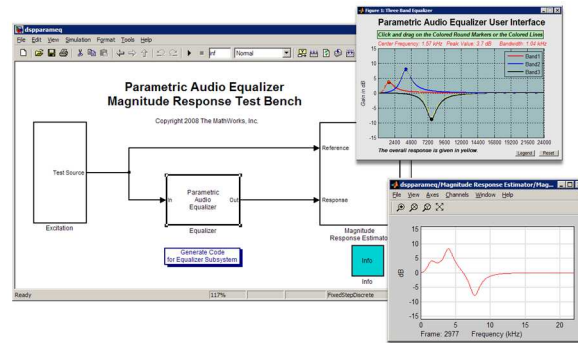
dspparameq
File Edit View Simulation Format Tools Help
inf Normal

Parametric Audio Equalizer
Magnitude Response Test Bench

Copyright 2008 The MathWorks, Inc.

Test Source

Excitation

In

Parametric
Audio
Equalizer

Out

Equalizer

Reference

Response

Magnitude
Response Estimator

Generate Code
for Equalizer Subsystem

Info

Info

Ready 117% FixedStepDiscrete

Figure 1: Three Band Equalizer

Parametric Audio Equalizer User Interface

Click and drag on the Colored Round Markers or the Colored Lines

Center Frequency: 1.57 kHz Peak Value: 3.7 dB Bandwidth: 1.04 kHz

Band1
Band2
Band3

Gain in dB

15
10
5
0
-5
-10
-15

2400 4800 7200 9600 12000 14400 16800 19200 21600 24000

The overall response is given in yellow.

Legend Reset

dspparameq/Magnitude Response Estimator/Mag...

File View Axes Channels Window Help

15
10
5
0
-5
-10
-15

dB

0 5 10 15 20

Frame: 2977 Frequency (kHz)